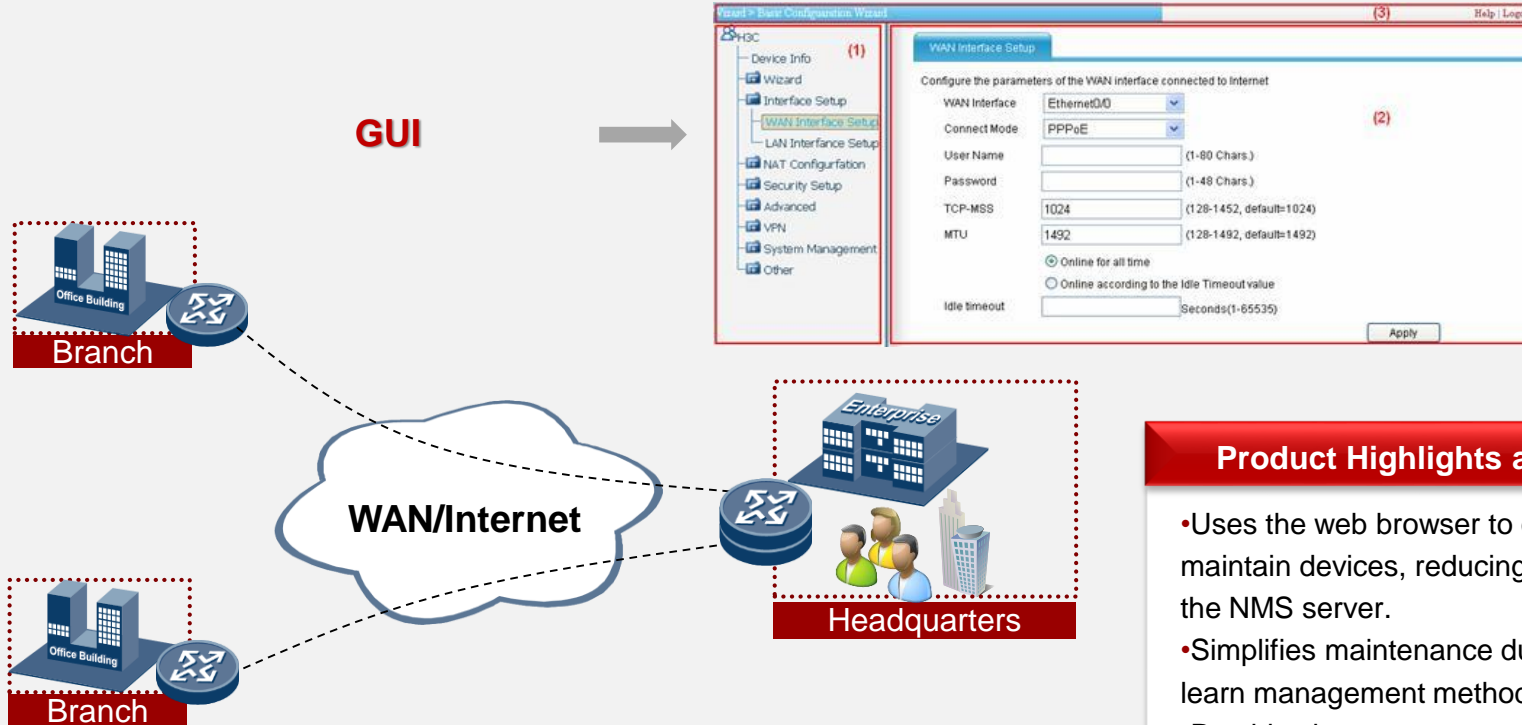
Wizard > Basic Configuration Wizard

(3)

Help | Log

H3C

Device Info

(1)

Wizard

Interface Setup

WAN Interface Setup

LAN Interface Setup

NAT Configurfation

Security Setup

Advanced

VPN

System Management

Other

WAN Interface Setup

Configure the parameters of the WAN interface connected to Internet

| | | |
|---|---|---|
| WAN Interface | Ethernet0/0 | |
| Connect Mode | PPPoE | |
| User Name | | (1-80 Chars.) |
| Password | | (1-48 Chars.) |
| TCP-MSS | 1024 | (128-1452, default=1024) |
| MTU | 1492 | (128-1492, default=1492) |

(2)

Online for all time

Online according to the Idle Timeout value

Idle timeout Seconds(1-65535)

Apply

GUI

Office Building

Branch

WAN/Internet

Enterprise

Headquarters

Office Building

Branch

Product Highlights a

•Uses the web browser to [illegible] maintain devices, reducing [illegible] the NMS server.

•Simplifies maintenance du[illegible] learn management metho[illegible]